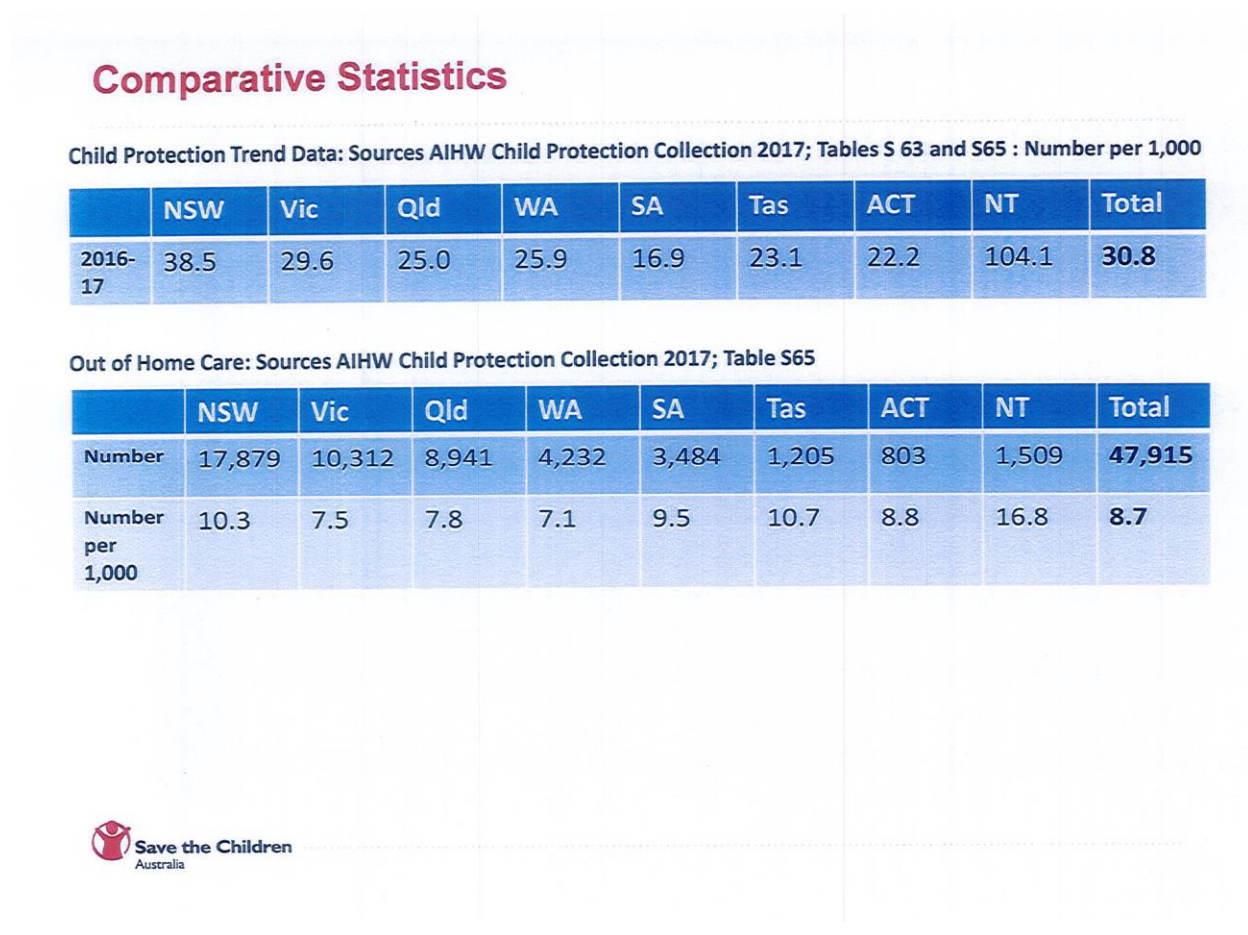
Comparative Statistics

Child Protection Trend Data: Sources AIHW Child Protection Collection 2017; Tables S 63 and S65 : Number per 1,000

| | NSW | Vic | Qld | WA | SA | Tas | ACT | NT | Total |
|---|---|---|---|---|---|---|---|---|---|
| 2016-17 | 38.5 | 29.6 | 25.0 | 25.9 | 16.9 | 23.1 | 22.2 | 104.1 | **30.8** |

Out of Home Care: Sources AIHW Child Protection Collection 2017; Table S65

| | NSW | Vic | Qld | WA | SA | Tas | ACT | NT | Total |
|---|---|---|---|---|---|---|---|---|---|
| Number | 17,879 | 10,312 | 8,941 | 4,232 | 3,484 | 1,205 | 803 | 1,509 | **47,915** |
| Number per 1,000 | 10.3 | 7.5 | 7.8 | 7.1 | 9.5 | 10.7 | 8.8 | 16.8 | **8.7** |

Save the Children
Australia